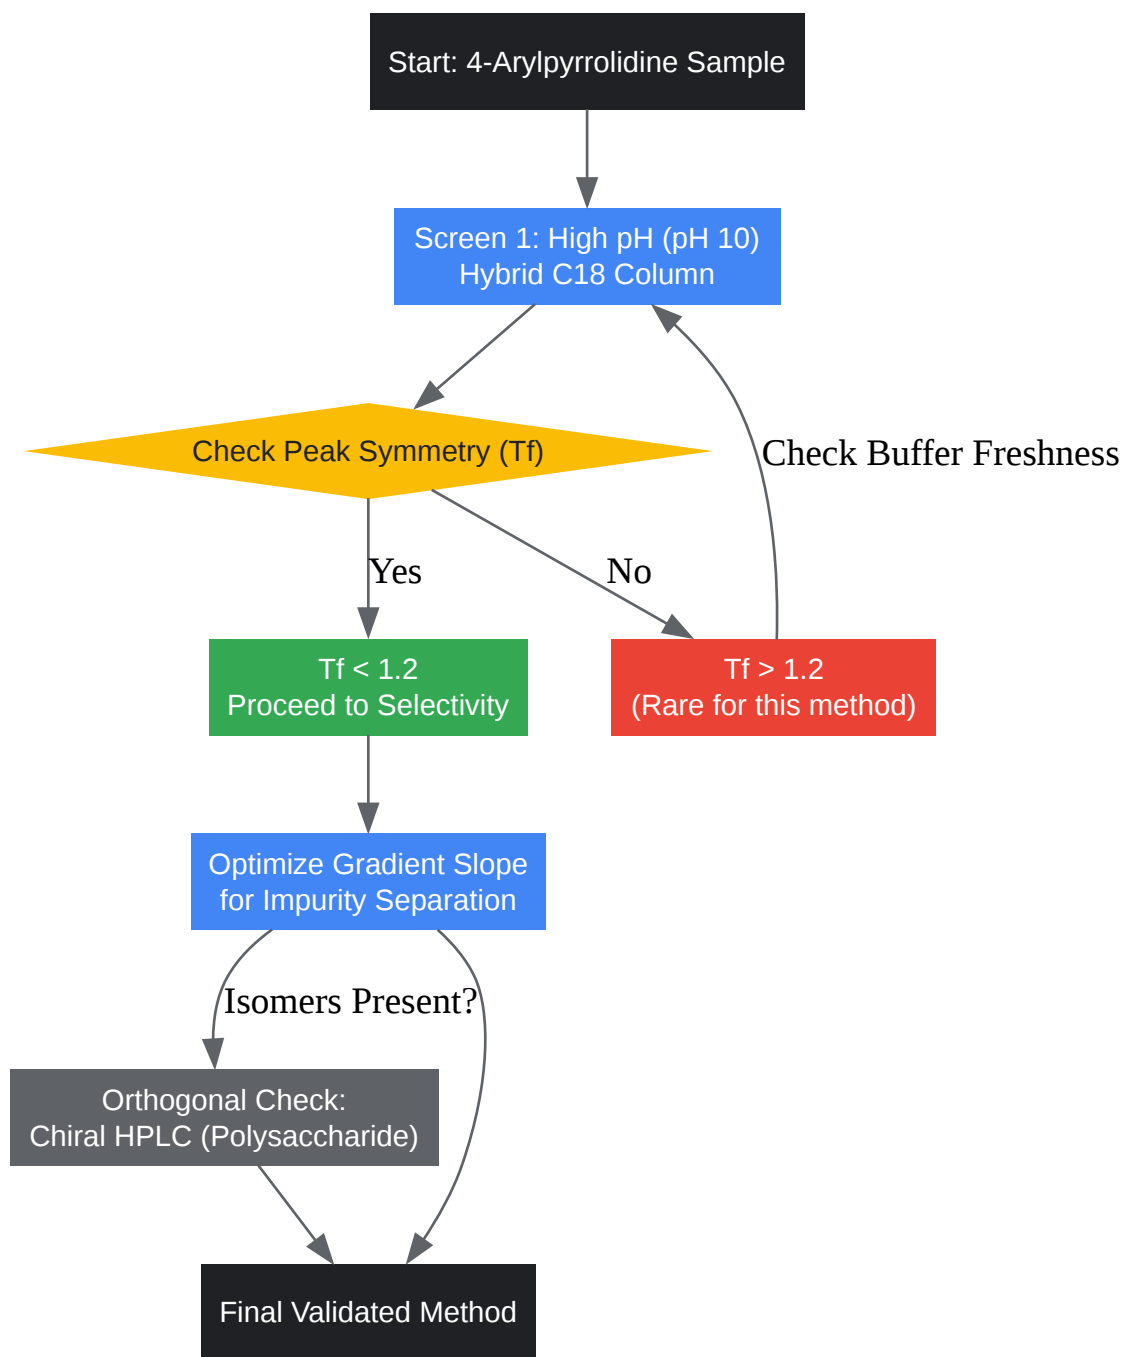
Start: 4-Arylpyrrolidine Sample

Screen 1: High pH (pH 10)
Hybrid C18 Column

Check Peak Symmetry (Tf)

Check Buffer Freshness

Yes

No

Tf < 1.2
Proceed to Selectivity

Tf > 1.2
(Rare for this method)

Optimize Gradient Slope
for Impurity Separation

Isomers Present?

Orthogonal Check:
Chiral HPLC (Polysaccharide)

Final Validated Method